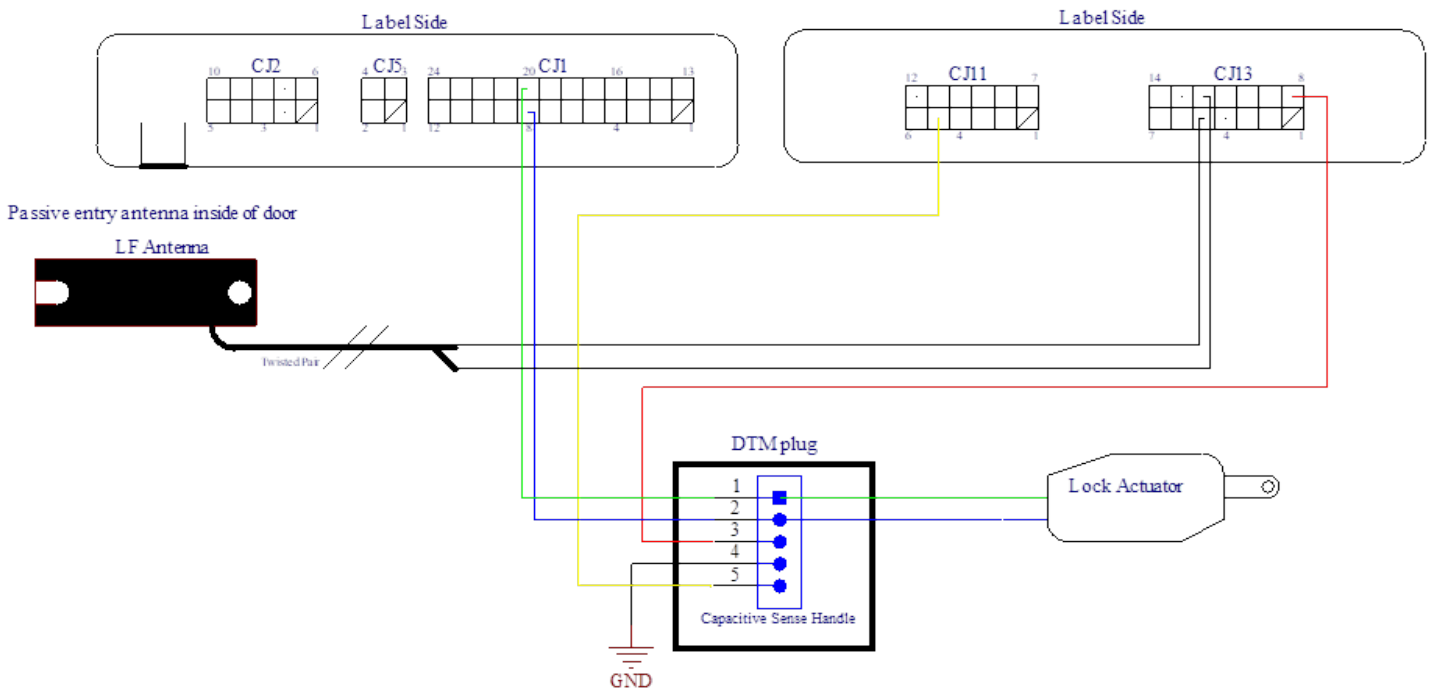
Label Side

10 CJ2 6
5 3 1

4 CJ5 1
2 1

24 20 CJ1 16 13
12 8 4 1

Label Side

12 CJ11 7
6 4 1

14 CJ13 8
7 4 1

Passive entry antenna inside of door

LF Antenna

Twisted Pair

DTM plug

1
2
3
4
5

Capacitive Sense Handle

Lock Actuator

GND